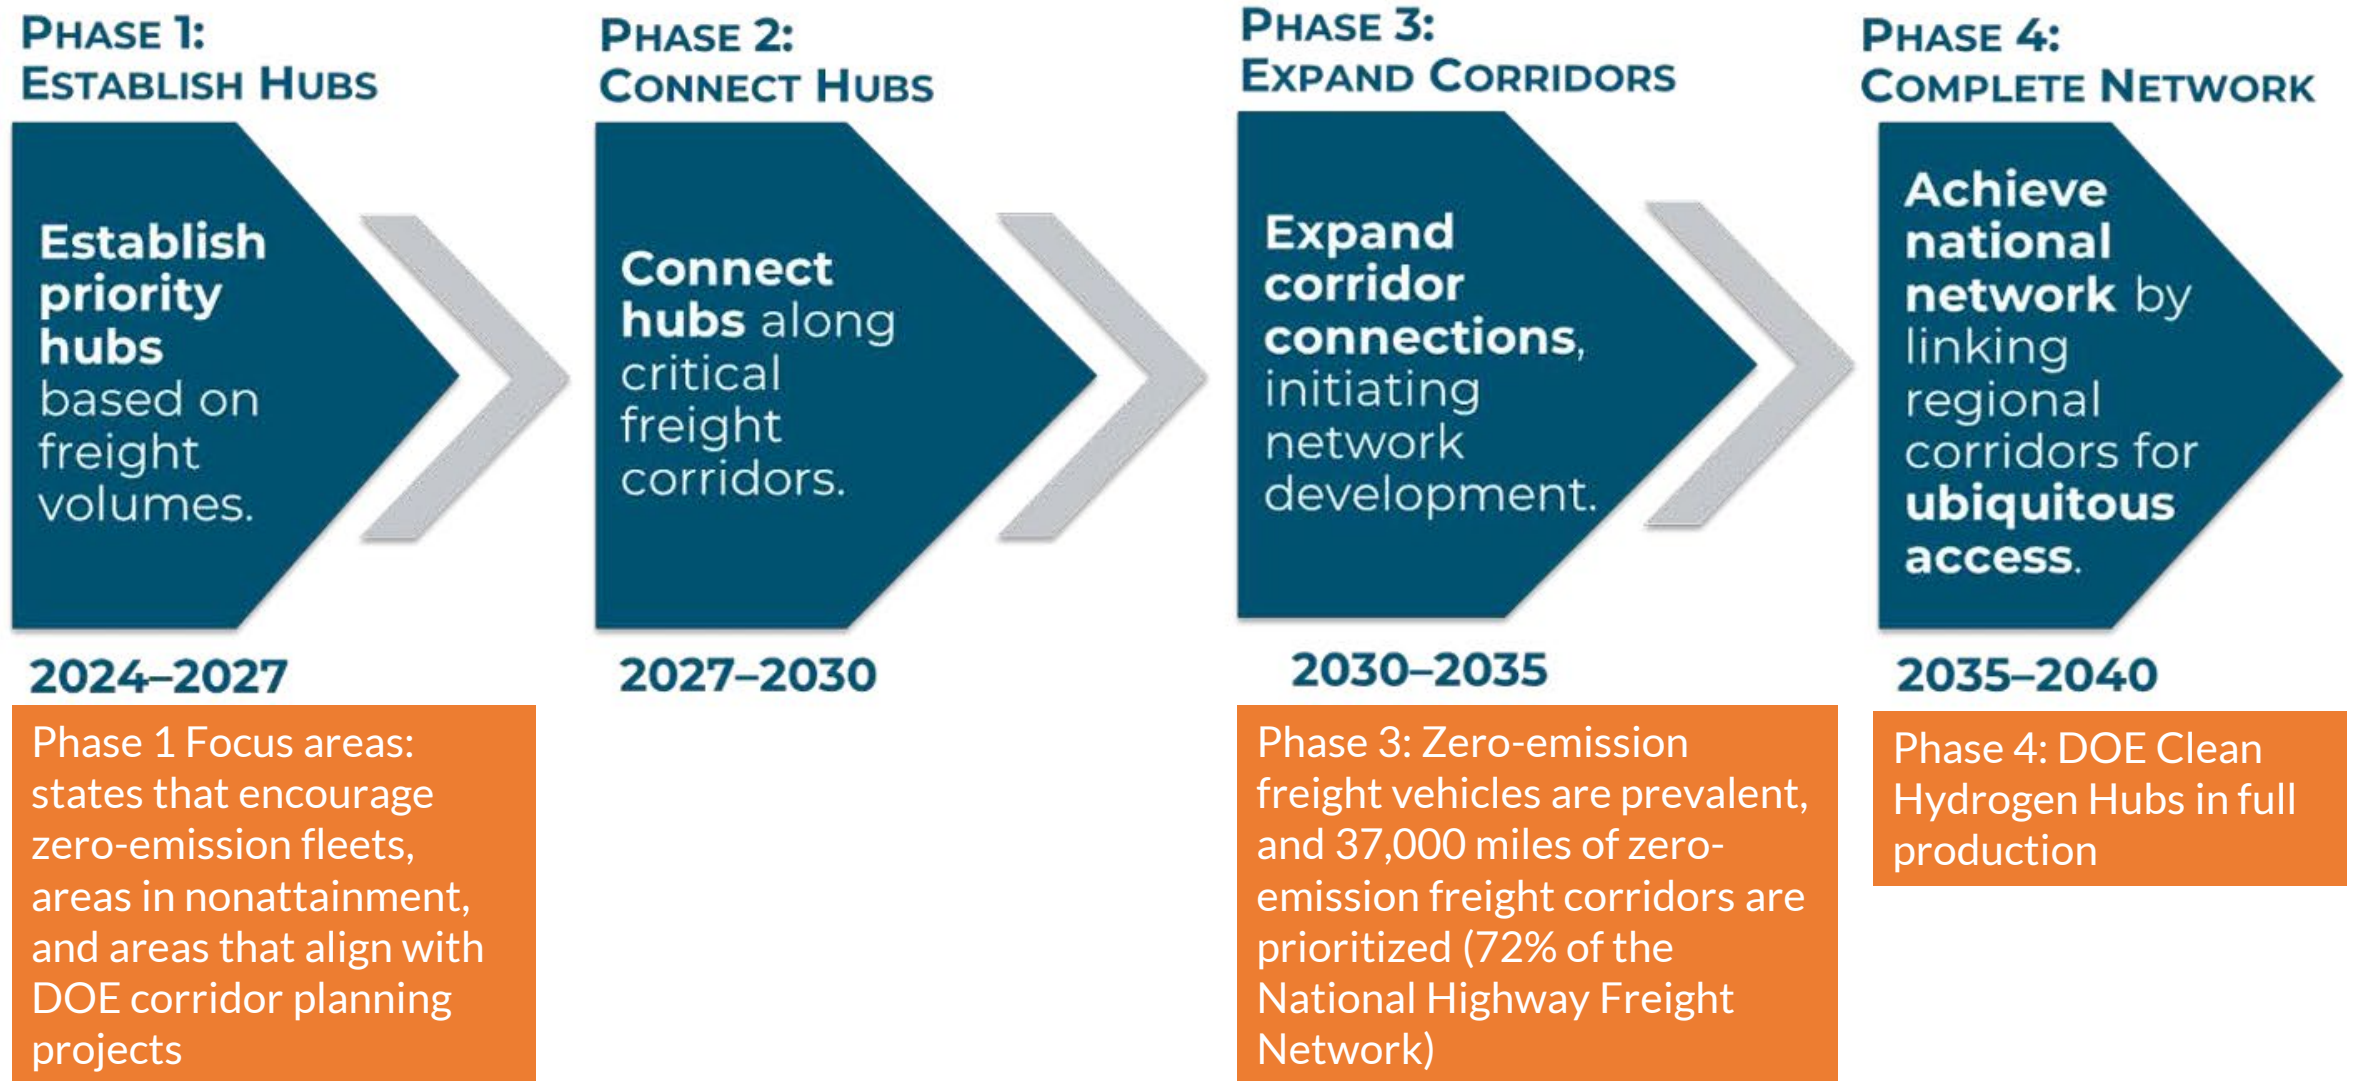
PHASE 1:
ESTABLISH HUBS

Establish priority hubs based on freight volumes.

2024–2027

Phase 1 Focus areas: states that encourage zero-emission fleets, areas in nonattainment, and areas that align with DOE corridor planning projects

PHASE 2:
CONNECT HUBS

Connect hubs along critical freight corridors.

2027–2030

PHASE 3:
EXPAND CORRIDORS

Expand corridor connections, initiating network development.

2030–2035

Phase 3: Zero-emission freight vehicles are prevalent, and 37,000 miles of zero-emission freight corridors are prioritized (72% of the National Highway Freight Network)

PHASE 4:
COMPLETE NETWORK

Achieve national network by linking regional corridors for ubiquitous access.

2035–2040

Phase 4: DOE Clean Hydrogen Hubs in full production